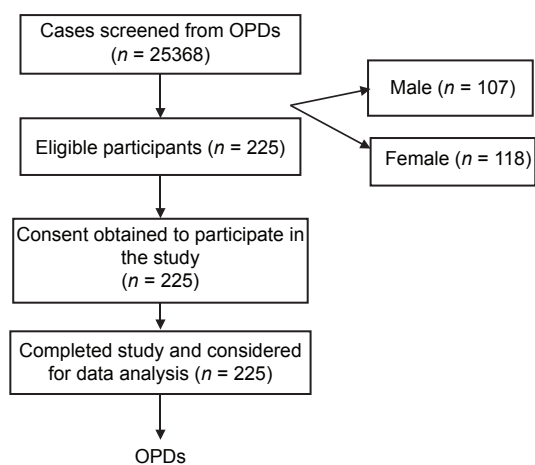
Cases screened from OPDs ($n$ = 25368)

Eligible participants ($n$ = 225)

Male ($n$ = 107)

Female ($n$ = 118)

Consent obtained to participate in the study ($n$ = 225)

Completed study and considered for data analysis ($n$ = 225)

OPDs